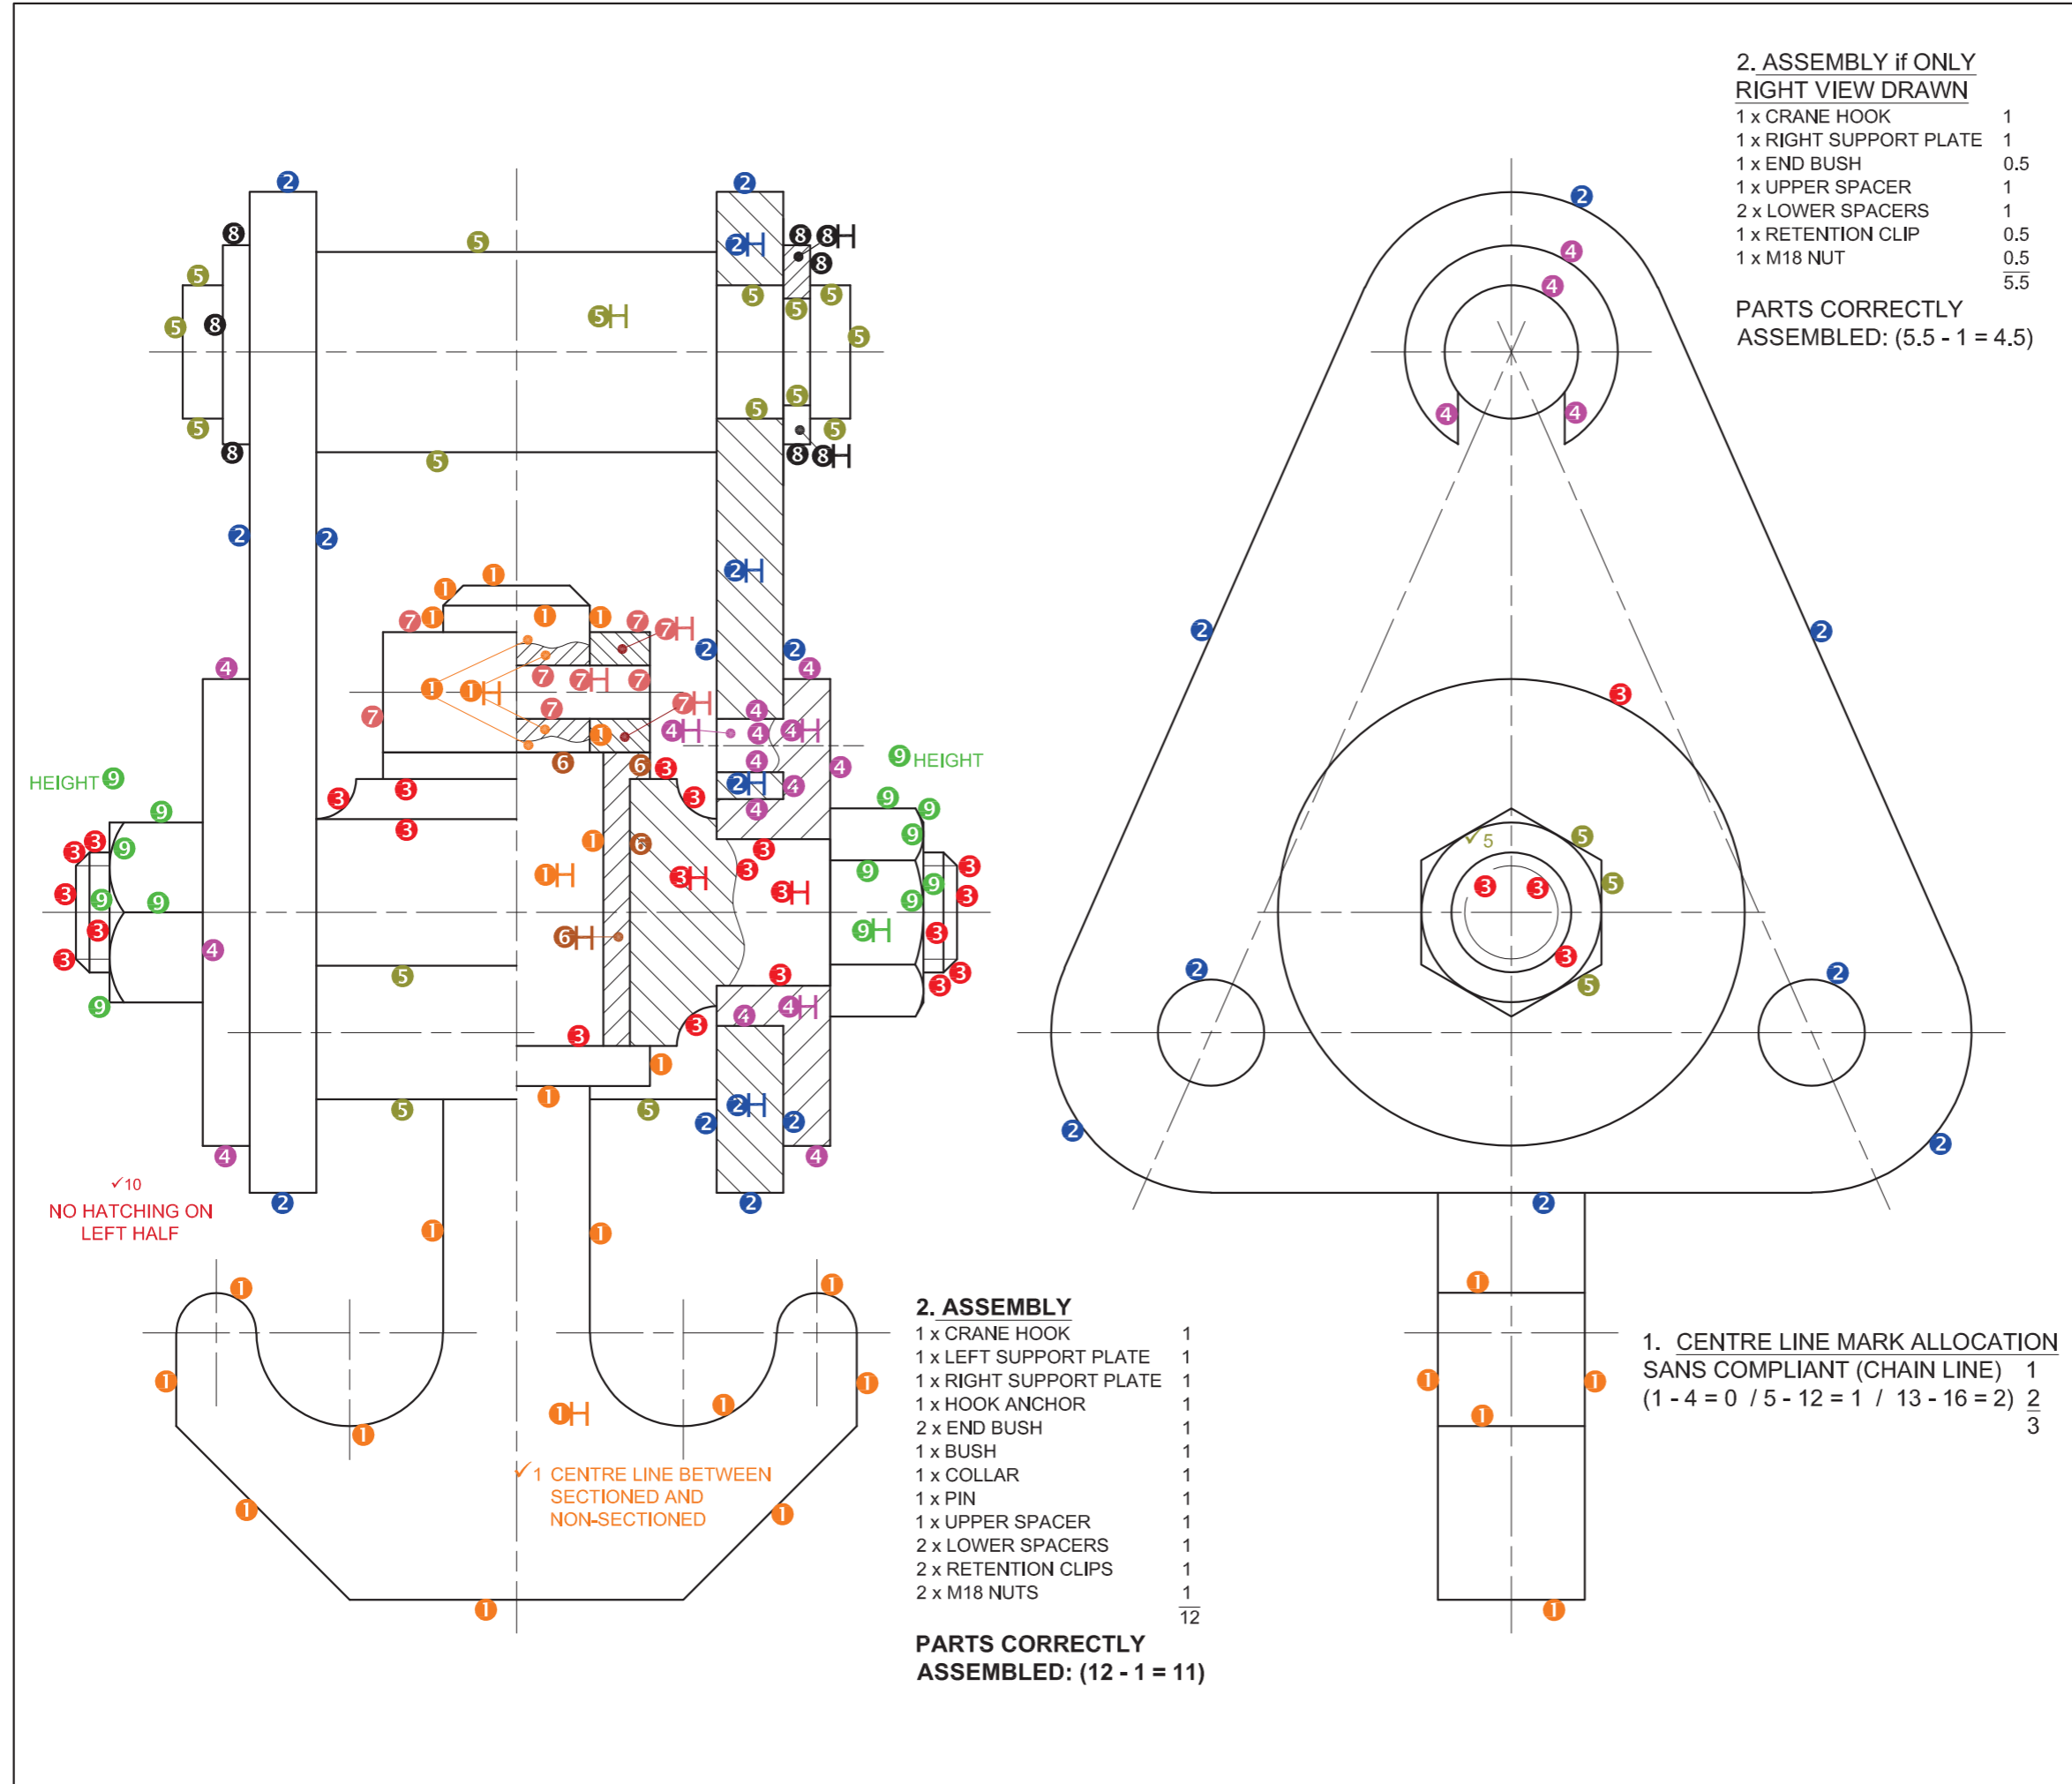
2. ASSEMBLY if ONLY RIGHT VIEW DRAWN

| | |
|---|---|
| 1 x CRANE HOOK | 1 |
| 1 x RIGHT SUPPORT PLATE | 1 |
| 1 x END BUSH | 0.5 |
| 1 x UPPER SPACER | 1 |
| 2 x LOWER SPACERS | 1 |
| 1 x RETENTION CLIP | 0.5 |
| 1 x M18 NUT | 0.5 |
| | 5.5 |

PARTS CORRECTLY ASSEMBLED: (5.5 - 1 = 4.5)

HEIGHT 9

9 HEIGHT

✓10
NO HATCHING ON LEFT HALF

✓1 CENTRE LINE BETWEEN SECTIONED AND NON-SECTIONED

2. ASSEMBLY

| | |
|---|---|
| 1 x CRANE HOOK | 1 |
| 1 x LEFT SUPPORT PLATE | 1 |
| 1 x RIGHT SUPPORT PLATE | 1 |
| 1 x HOOK ANCHOR | 1 |
| 2 x END BUSH | 1 |
| 1 x BUSH | 1 |
| 1 x COLLAR | 1 |
| 1 x PIN | 1 |
| 1 x UPPER SPACER | 1 |
| 2 x LOWER SPACERS | 1 |
| 2 x RETENTION CLIPS | 1 |
| 2 x M18 NUTS | 1 |
| | 12 |

PARTS CORRECTLY ASSEMBLED: (12 - 1 = 11)

1. CENTRE LINE MARK ALLOCATION
SANS COMPLIANT (CHAIN LINE) 1
(1 - 4 = 0 / 5 - 12 = 1 / 13 - 16 = 2) 2
3

✓5